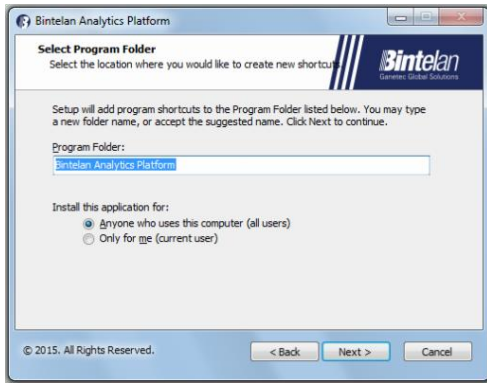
Bintelan Analytics Platform

Select Program Folder
Select the location where you would like to create new shortcuts

Bintelan
Ganetec Global Solutions

Setup will add program shortcuts to the Program Folder listed below. You may type a new folder name, or accept the suggested name. Click Next to continue.

Program Folder:
Bintelan Analytics Platform

Install this application for:
Anyone who uses this computer (all users)
Only for me (current user)

© 2015. All Rights Reserved.

< Back
Next >
Cancel